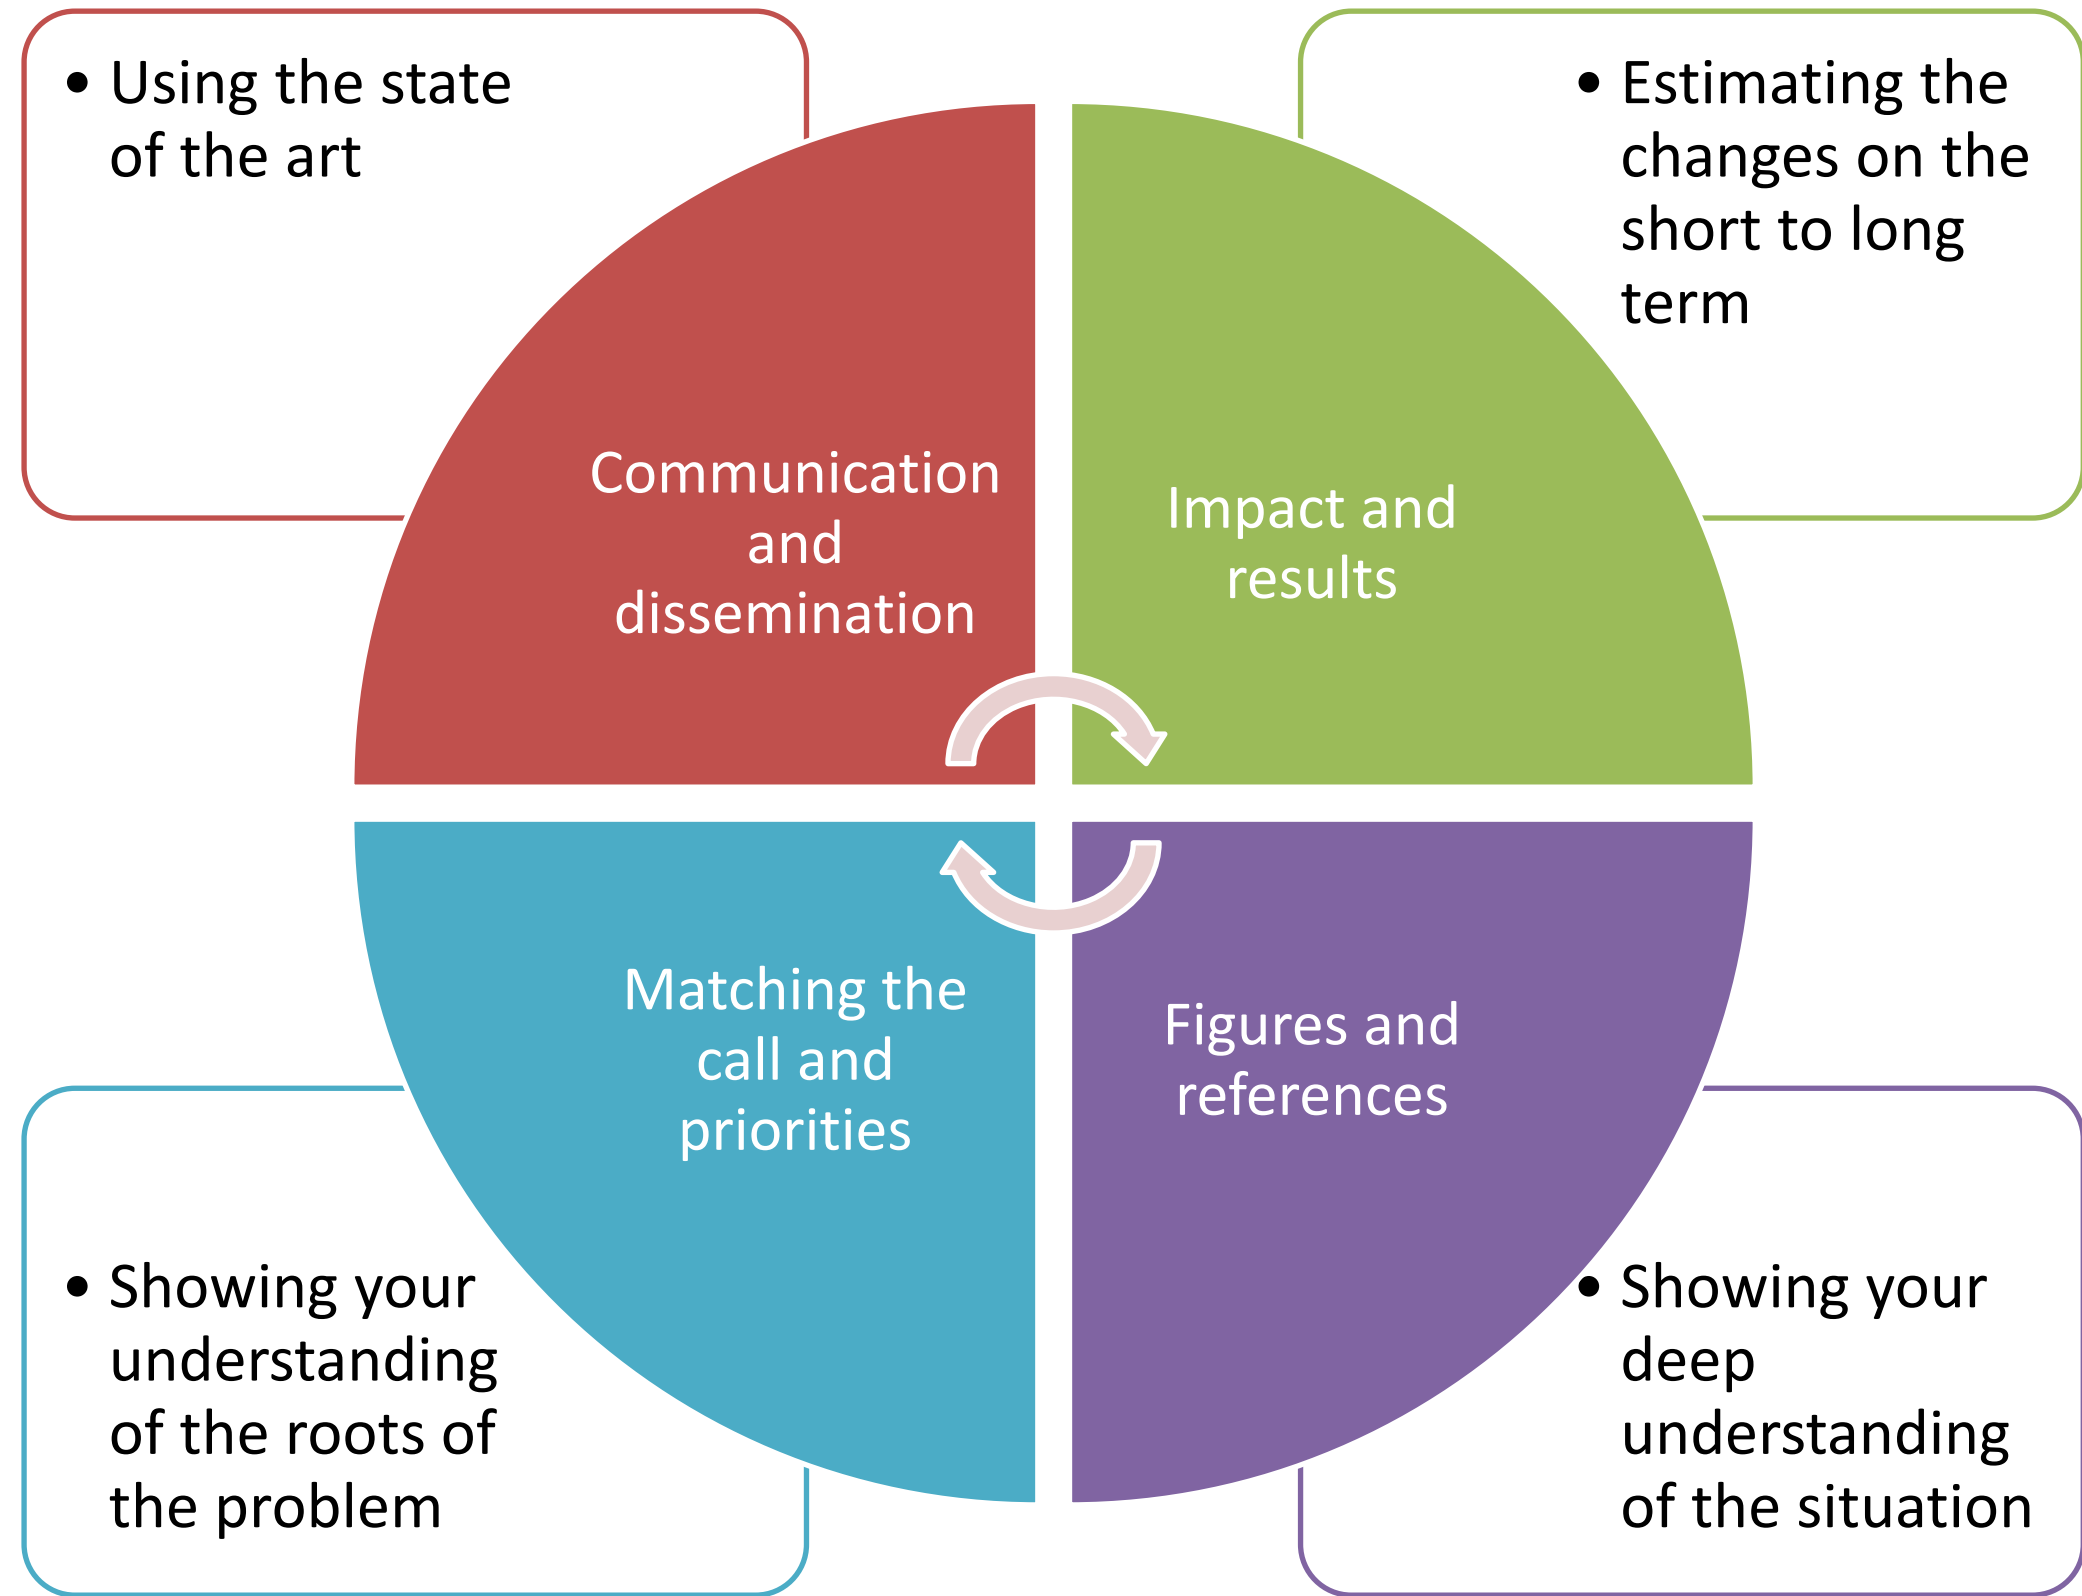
• Using the state of the art

• Estimating the changes on the short to long term

Communication and dissemination

Impact and results

Matching the call and priorities

Figures and references

• Showing your understanding of the roots of the problem

• Showing your deep understanding of the situation